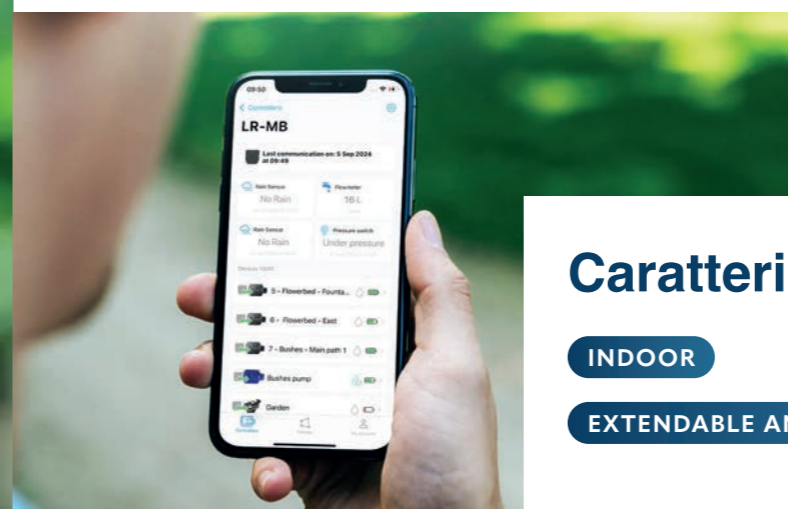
09:50

< Controllers

LR-MB

Last communication on: 5 Sep 2024 at 09:49

Rain Sensor
No Rain

Flowmeter
16 L

Rain Sensor
No Rain

Pressure switch
Under pressure

5 - Flowerbed - Founta...

6 - Flowerbed - East

7 - Bushes - Main path 1

Bushes pump

Garden

Caratteri

INDOOR

EXTENDABLE AN